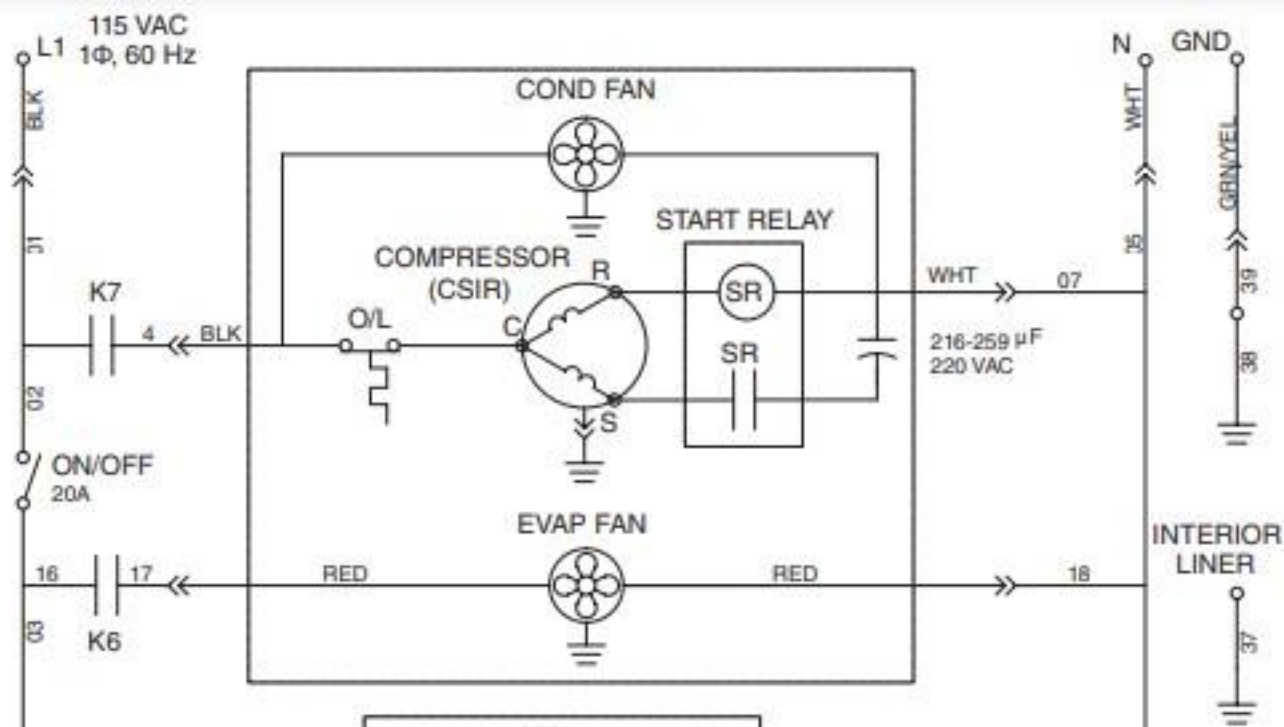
L1 115 VAC
1Φ, 60 Hz
BLK
01
K7
4
BLK
02
ON/OFF
20A
16
17
03
K6
COND FAN
START RELAY
COMPRESSOR
(CSIR)
R
C
S
O/L
SR
SR
WHT
07
216-259 μF
220 VAC
EVAP FAN
RED
RED
18
N
GND
WHT
GRN/YEL
05
39
38
INTERIOR
LINER
37